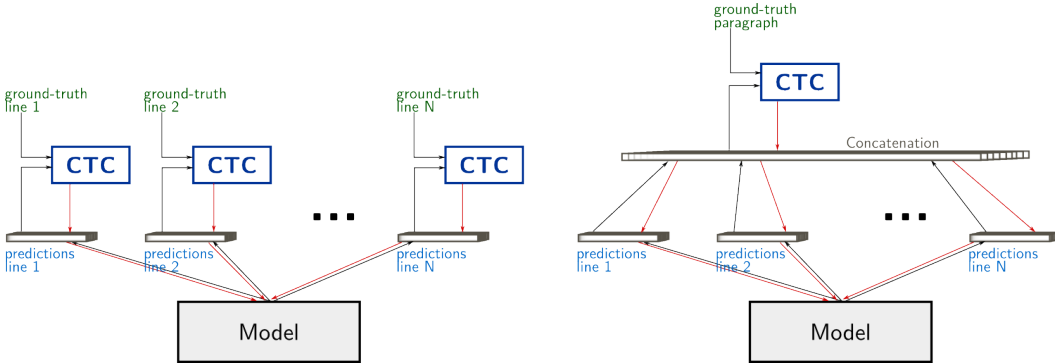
ground-truth line 1

CTC

predictions line 1

ground-truth line 2

CTC

predictions line 2

...

ground-truth line N

CTC

predictions line N

Model

ground-truth paragraph

CTC

Concatenation

predictions line 1

predictions line 2

...

predictions line N

Model